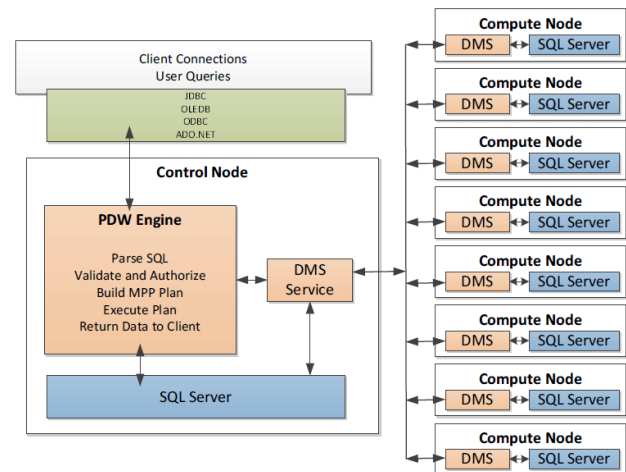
Client Connections
User Queries

JDBC
OLEDB
ODBC
ADO.NET

Control Node

PDW Engine

Parse SQL
Validate and Authorize
Build MPP Plan
Execute Plan
Return Data to Client

DMS Service

SQL Server

Compute Node
DMS
SQL Server

Compute Node
DMS
SQL Server

Compute Node
DMS
SQL Server

Compute Node
DMS
SQL Server

Compute Node
DMS
SQL Server

Compute Node
DMS
SQL Server

Compute Node
DMS
SQL Server

Compute Node
DMS
SQL Server